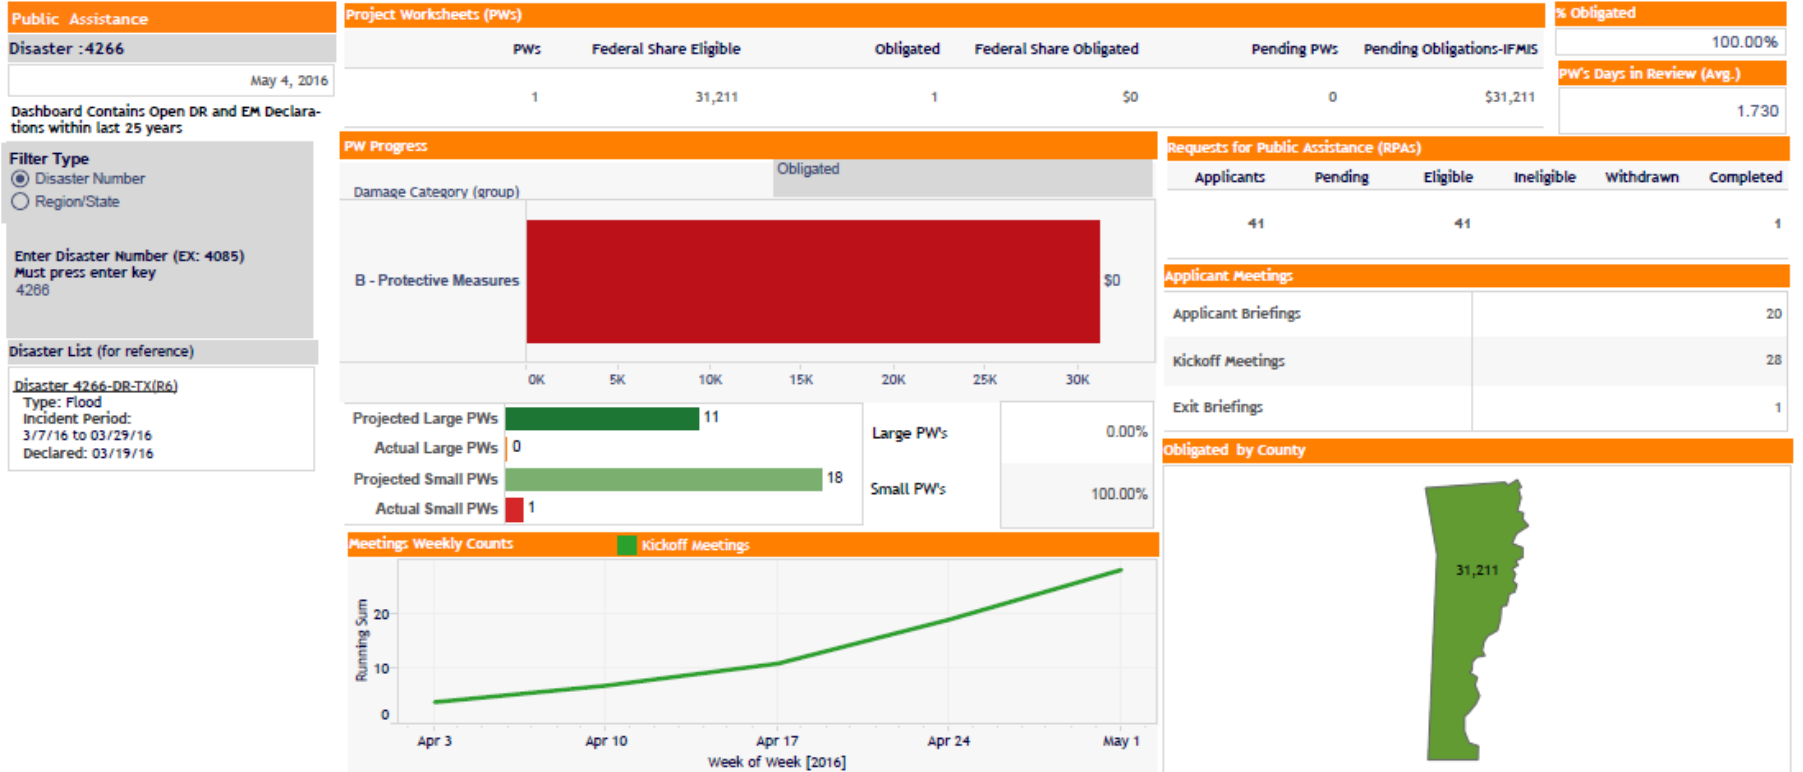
Public Assistance

Disaster :4266

May 4, 2016

Dashboard Contains Open DR and EM Declarations within last 25 years

Filter Type
Disaster Number
Region/State

Enter Disaster Number (EX: 4085)
Must press enter key
4266

Disaster List (for reference)

Disaster 4266-DR-TX(R6)
Type: Flood
Incident Period:
3/7/16 to 03/29/16
Declared: 03/19/16

Project Worksheets (PWs)

| PWs | Federal Share Eligible | Obligated | Federal Share Obligated | Pending PWs | Pending Obligations-IFMIS |
|---|---|---|---|---|---|
| 1 | 31,211 | 1 | \$0 | 0 | \$31,211 |

% Obligated
100.00%

PW's Days in Review (Avg.)
1.730

PW Progress
Obligated
Damage Category (group)
B - Protective Measures
\$0
0K 5K 10K 15K 20K 25K 30K

Projected Large PWs 11
Actual Large PWs 0
Projected Small PWs 18
Actual Small PWs 1

Large PW's 0.00%
Small PW's 100.00%

Requests for Public Assistance (RPAs)

| Applicants | Pending | Eligible | Ineligible | Withdrawn | Completed |
|---|---|---|---|---|---|
| 41 | | 41 | | | 1 |

Applicant Meetings

| Applicant Briefings | 20 |
|---|---|
| Kickoff Meetings | 28 |
| Exit Briefings | 1 |

Obligated by County
31,211

Meetings Weekly Counts
Kickoff Meetings
Running Sum
0 10 20
Apr 3 Apr 10 Apr 17 Apr 24 May 1
Week of Week [2016]